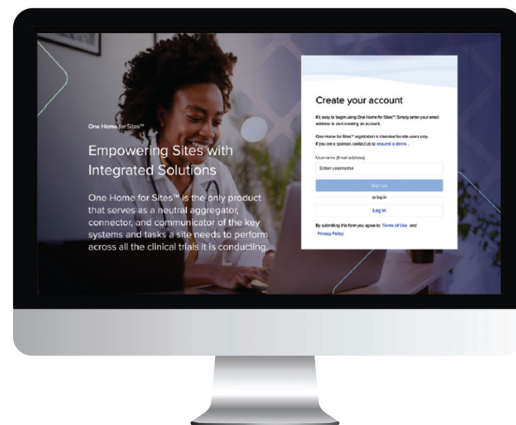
One Home for Sites™

Empowering Sites with Integrated Solutions

One Home for Sites™ is the only product that serves as a neutral aggregator, connector, and communicator of the key systems and tasks a site needs to perform across all the clinical trials it is conducting.

Create your account

It's easy to begin using One Home for Sites™. Simply enter your email address to start creating an account.

One Home for Sites™ registration is intended for site users only. If you are a sponsor, contact us to request a demo.

Username (Email address)

Enter username

Sign up

or log in

Log in

By submitting this form you agree to Terms of Use and Privacy Policy